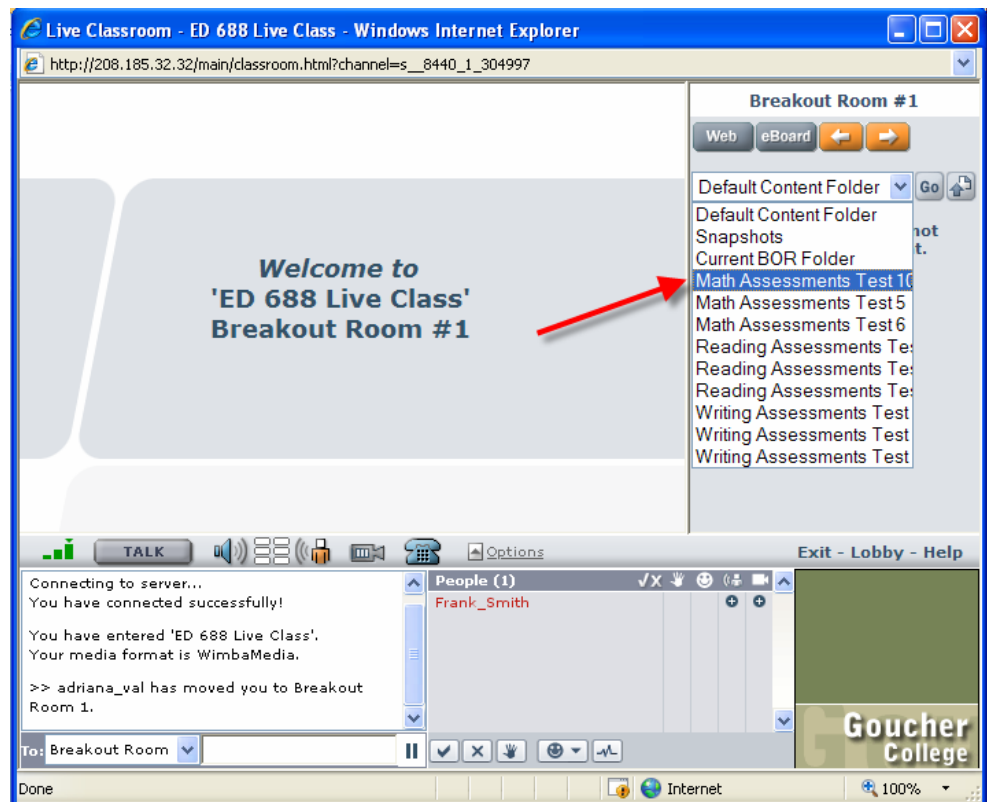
Live Classroom - ED 688 Live Class - Windows Internet Explorer

http://208.185.32.32/main/classroom.html?channel=s__8440_1_304997

Welcome to
'ED 688 Live Class'
Breakout Room #1

Breakout Room #1

Web eBoard

Default Content Folder Go

Default Content Folder
Snapshots
Current BOR Folder
Math Assessments Test 10
Math Assessments Test 5
Math Assessments Test 6
Reading Assessments Te
Reading Assessments Te
Reading Assessments Te
Writing Assessments Test
Writing Assessments Test
Writing Assessments Test

not
t.

TALK Options

Exit - Lobby - Help

Connecting to server...
You have connected successfully!

You have entered 'ED 688 Live Class'.
Your media format is WimbaMedia.

>> adriana_val has moved you to Breakout Room 1.

People (1)
Frank_Smith

Goucher College

To: Breakout Room

Done Internet 100%